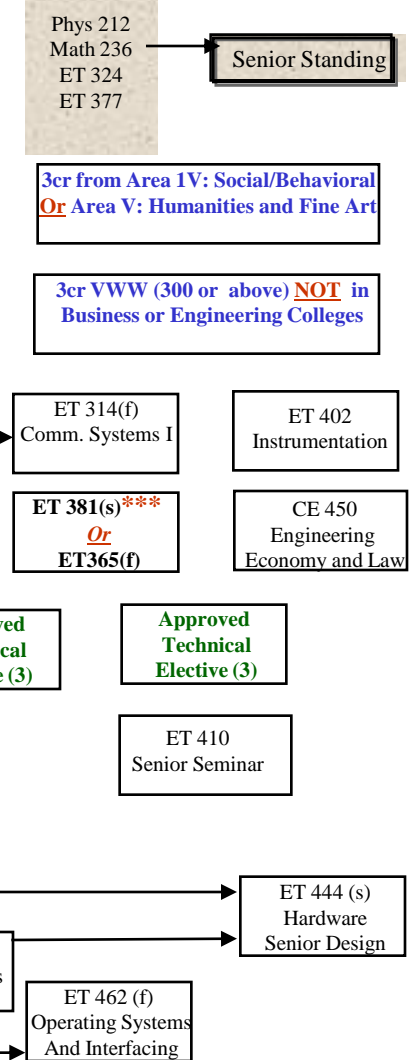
Phys 212
Math 236
ET 324
ET 377

Senior Standing

3cr from Area 1V: Social/Behavioral Or Area V: Humanities and Fine Art

3cr VWW (300 or above) NOT in Business or Engineering Colleges

ET 314(f)
Comm. Systems I

ET 402
Instrumentation

ET 381(s)***
Or
ET365(f)

CE 450
Engineering
Economy and Law

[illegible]ved
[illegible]cal
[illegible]e (3)

Approved
Technical
Elective (3)

ET 410
Senior Seminar

ET 444 (s)
Hardware
Senior Design

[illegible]s

ET 462 (f)
Operating Systems
And Interfacing